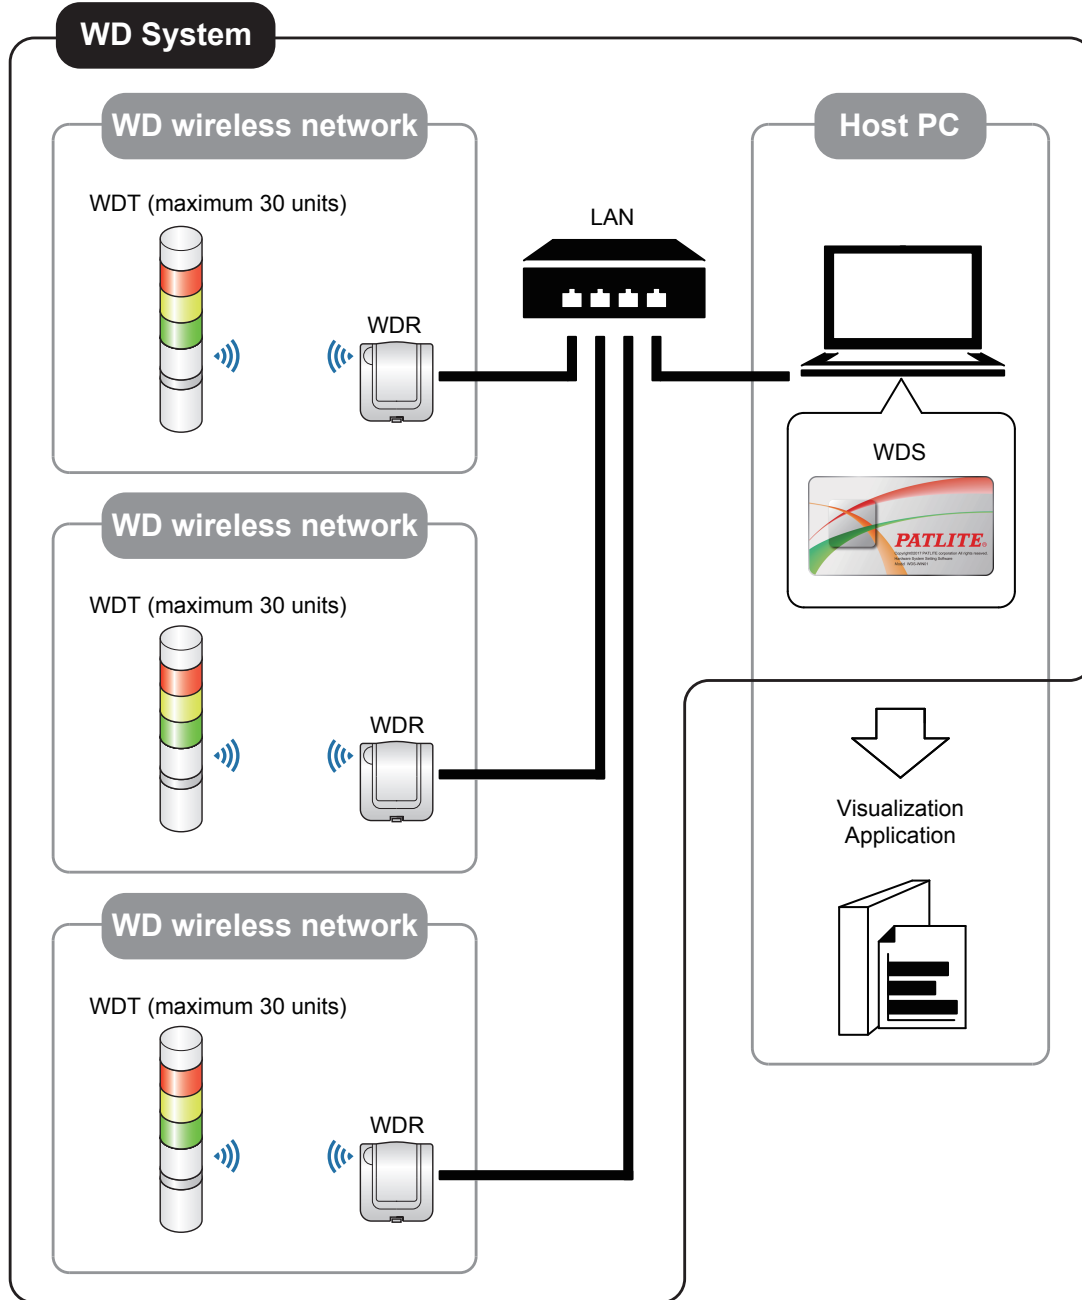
WD System

WD wireless network

WDT (maximum 30 units)

WDR

LAN

Host PC

WDS

PATLITE

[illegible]

WD wireless network

WDT (maximum 30 units)

WDR

Visualization Application

WD wireless network

WDT (maximum 30 units)

WDR